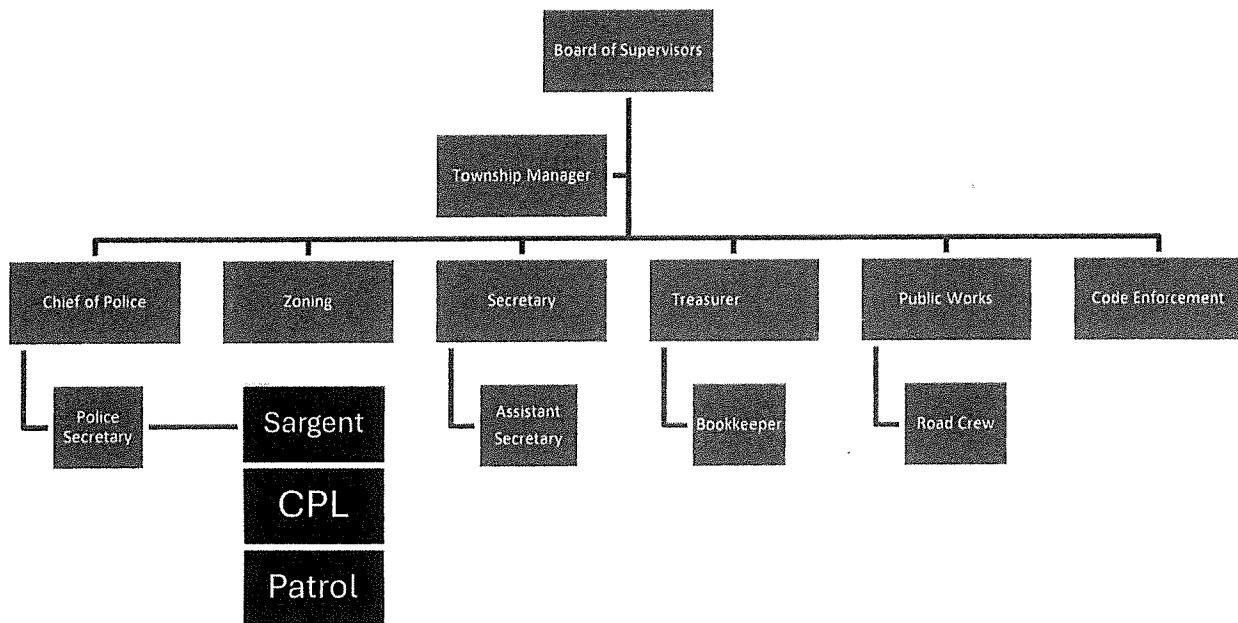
Board of Supervisors

Township Manager

Chief of Police

Zoning

Secretary

Treasurer

Public Works

Code Enforcement

Police Secretary

Sargent

CPL

Patrol

Assistant Secretary

Bookkeeper

Road Crew